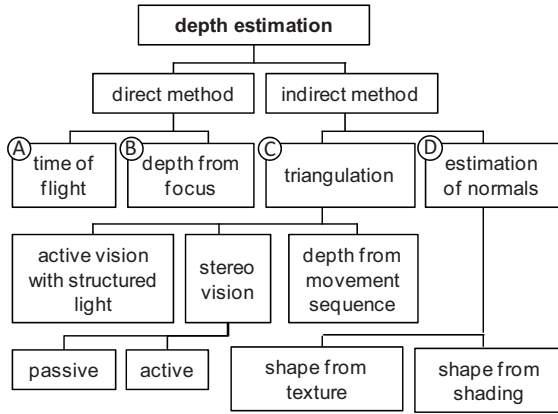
depth estimation

direct method

indirect method

A time of flight

B depth from focus

C triangulation

D estimation of normals

active vision with structured light

stereo vision

depth from movement sequence

passive

active

shape from texture

shape from shading